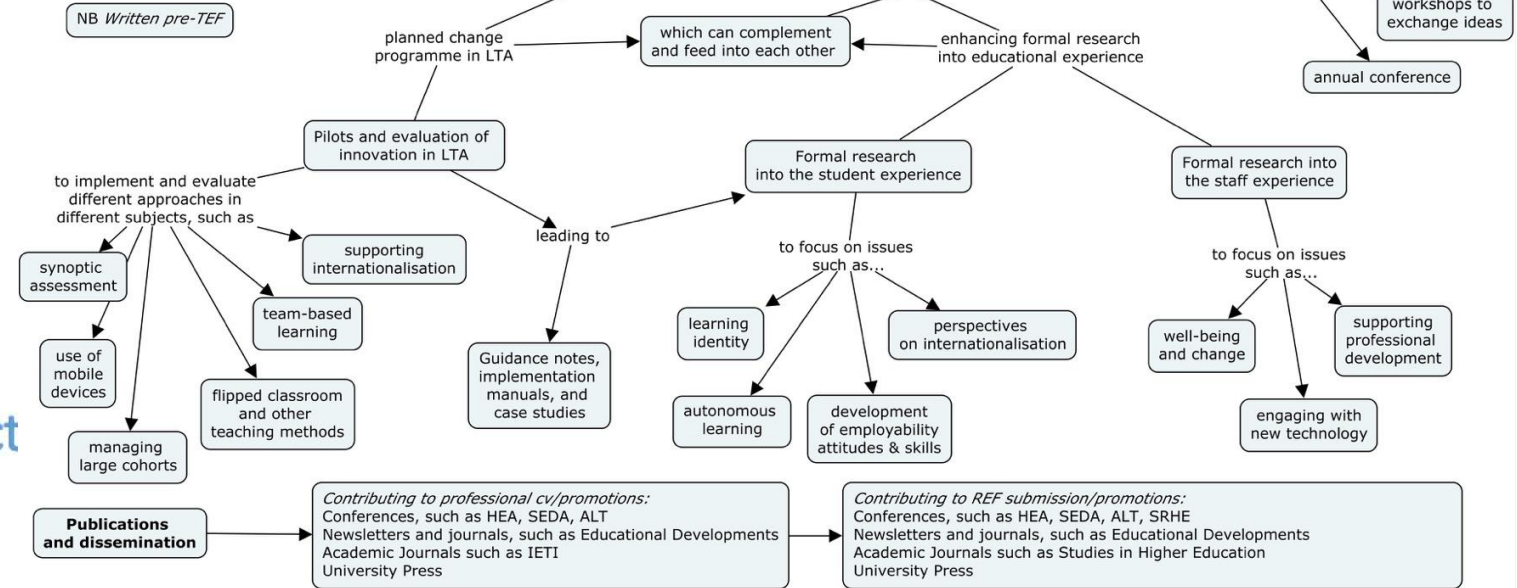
NB *Written pre-TEF*

planned change programme in LTA

which can complement and feed into each other

enhancing formal research into educational experience

workshops to exchange ideas

annual conference

Pilots and evaluation of innovation in LTA

to implement and evaluate different approaches in different subjects, such as

synoptic assessment

use of mobile devices

managing large cohorts

flipped classroom and other teaching methods

team-based learning

supporting internationalisation

leading to

Guidance notes, implementation manuals, and case studies

Formal research into the student experience

to focus on issues such as...

learning identity

autonomous learning

development of employability attitudes & skills

perspectives on internationalisation

Formal research into the staff experience

to focus on issues such as...

well-being and change

engaging with new technology

supporting professional development

ct

**Publications and dissemination**

*Contributing to professional cv/promotions:*
Conferences, such as HEA, SEDA, ALT
Newsletters and journals, such as Educational Developments
Academic Journals such as IETI
University Press

*Contributing to REF submission/promotions:*
Conferences, such as HEA, SEDA, ALT, SRHE
Newsletters and journals, such as Educational Developments
Academic Journals such as Studies in Higher Education
University Press